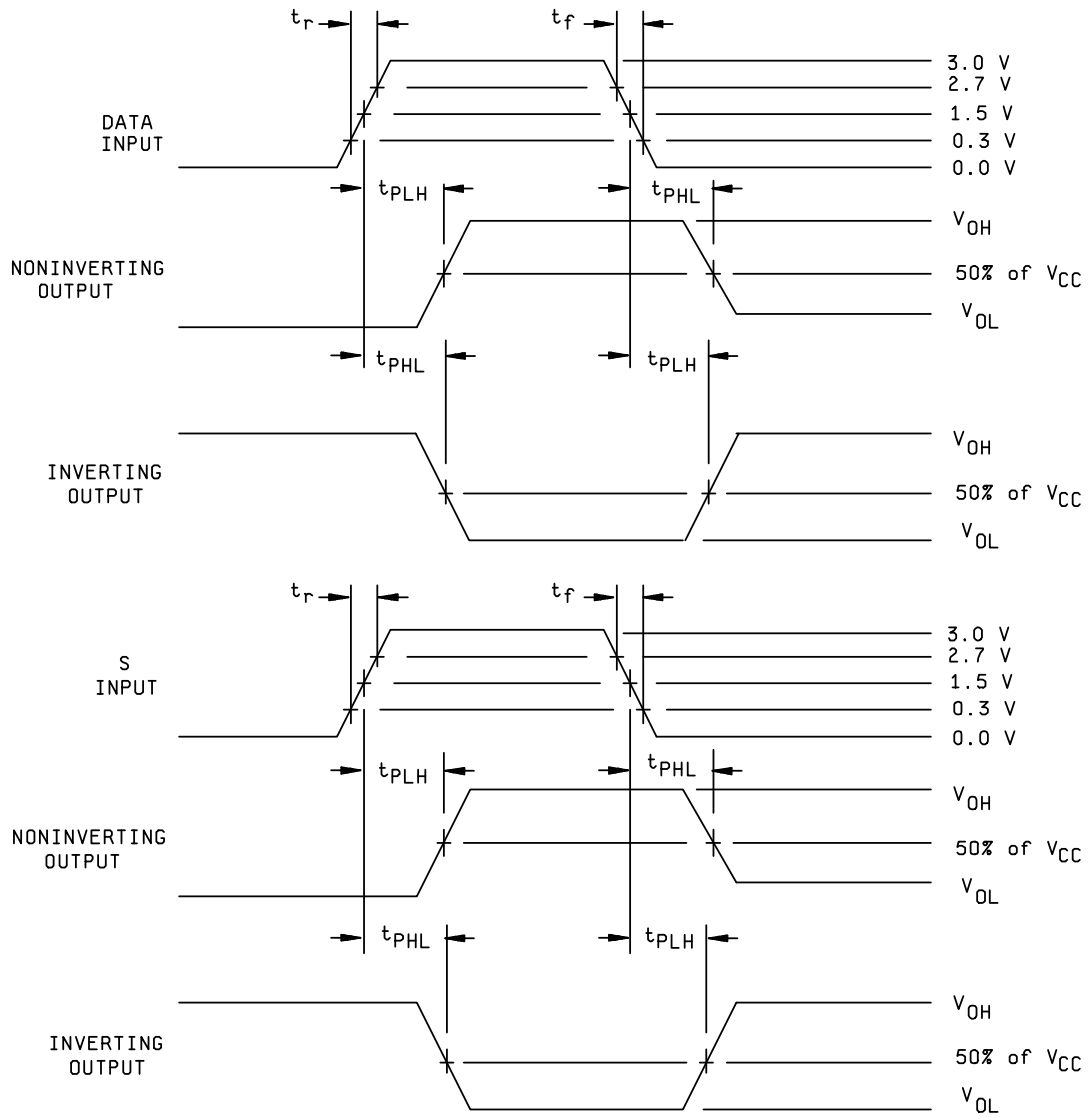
$t_r$ $t_f$

3.0 V
2.7 V
1.5 V
0.3 V
0.0 V

DATA INPUT

$t_{PLH}$ $t_{PHL}$

$V_{OH}$

NONINVERTING OUTPUT

50% of $V_{CC}$

$V_{OL}$

$t_{PHL}$ $t_{PLH}$

$V_{OH}$

INVERTING OUTPUT

50% of $V_{CC}$

$V_{OL}$

$t_r$ $t_f$

3.0 V
2.7 V
1.5 V
0.3 V
0.0 V

S INPUT

$t_{PLH}$ $t_{PHL}$

$V_{OH}$

NONINVERTING OUTPUT

50% of $V_{CC}$

$V_{OL}$

$t_{PHL}$ $t_{PLH}$

$V_{OH}$

INVERTING OUTPUT

50% of $V_{CC}$

$V_{OL}$